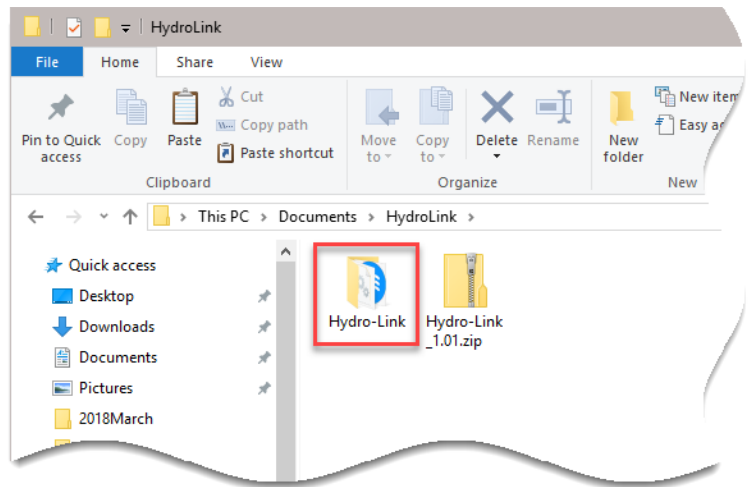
HydroLink

File Home Share View

Pin to Quick access
Copy
Paste
Cut
Copy path
Paste shortcut
Clipboard

Move to
Copy to
Delete
Rename
Organize

New folder
New item
Easy ac
New

This PC > Documents > HydroLink >

Quick access
Desktop
Downloads
Documents
Pictures
2018March

Hydro-Link
Hydro-Link_1.01.zip